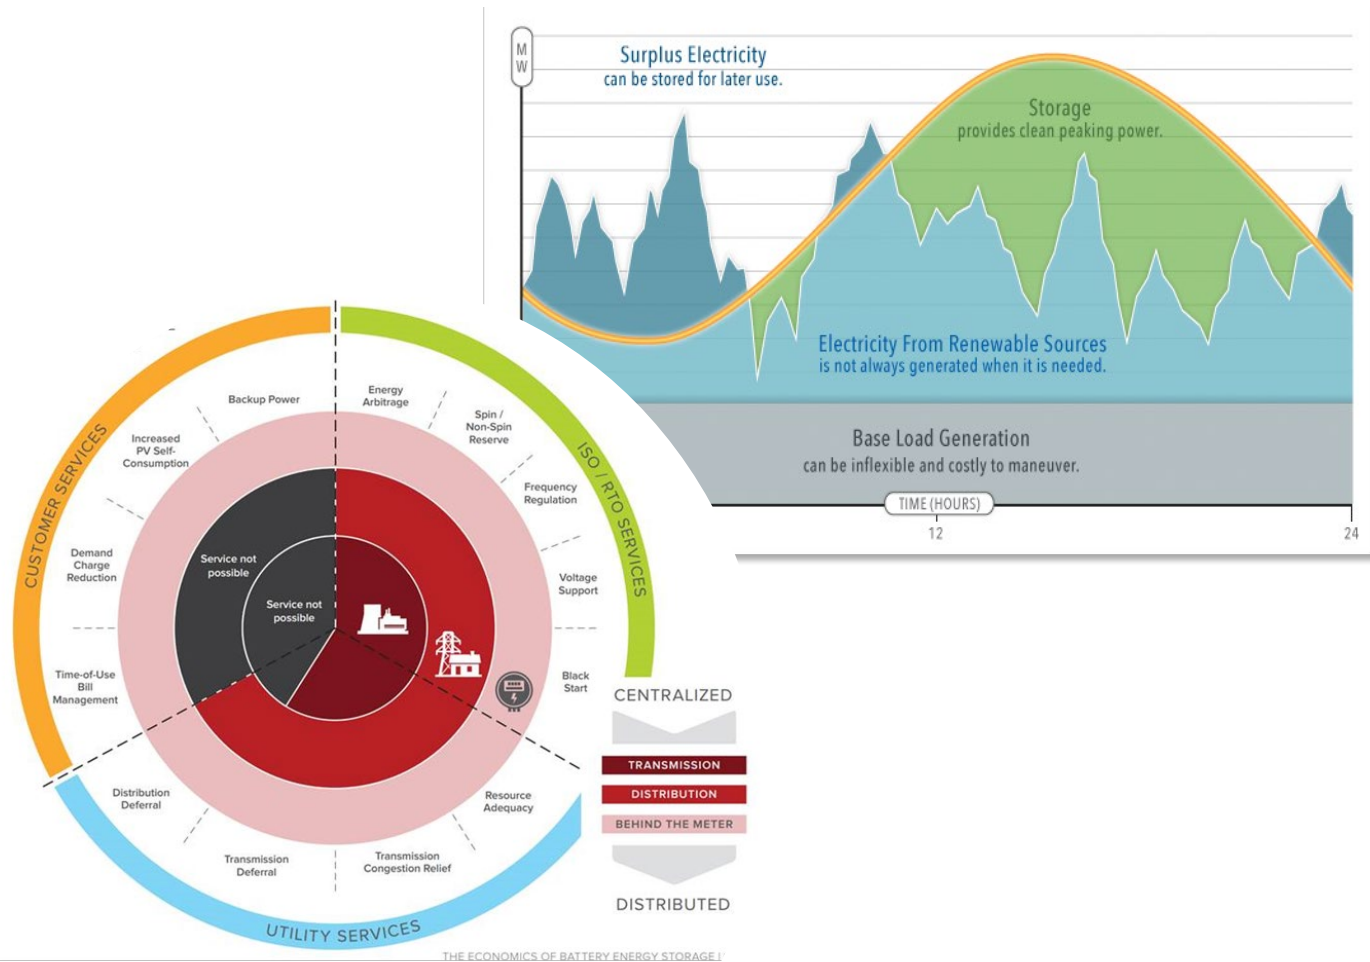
M
W

Surplus Electricity
can be stored for later use.

Storage
provides clean peaking power.

Electricity From Renewable Sources
is not always generated when it is needed.

Base Load Generation
can be inflexible and costly to maneuver.

TIME (HOURS)

12

24

CUSTOMER SERVICES

ISO / RTO SERVICES

UTILITY SERVICES

Backup Power

Increased PV Self-Consumption

Demand Charge Reduction

Time-of-Use Bill Management

Energy Arbitrage

Spin / Non-Spin Reserve

Frequency Regulation

Voltage Support

Black Start

Resource Adequacy

Transmission Congestion Relief

Transmission Deferral

Distribution Deferral

Service not possible

Service not possible

CENTRALIZED

TRANSMISSION

DISTRIBUTION

BEHIND THE METER

DISTRIBUTED

THE ECONOMICS OF BATTERY ENERGY STORAGE |